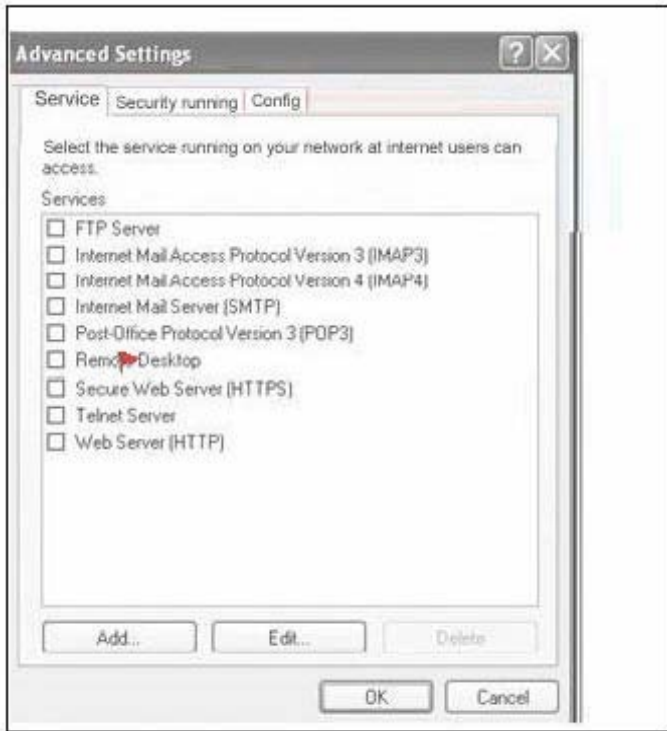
Advanced Settings

?

X

Service

Security running

Config

Select the service running on your network at internet users can access.

Services

FTP Server

Internet Mail Access Protocol Version 3 (IMAP3)

Internet Mail Access Protocol Version 4 (IMAP4)

Internet Mail Server (SMTP)

Post-Office Protocol Version 3 (POP3)

Remo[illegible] Desktop

Secure Web Server (HTTPS)

Telnet Server

Web Server (HTTP)

Add...

Edit...

Delete

OK

Cancel